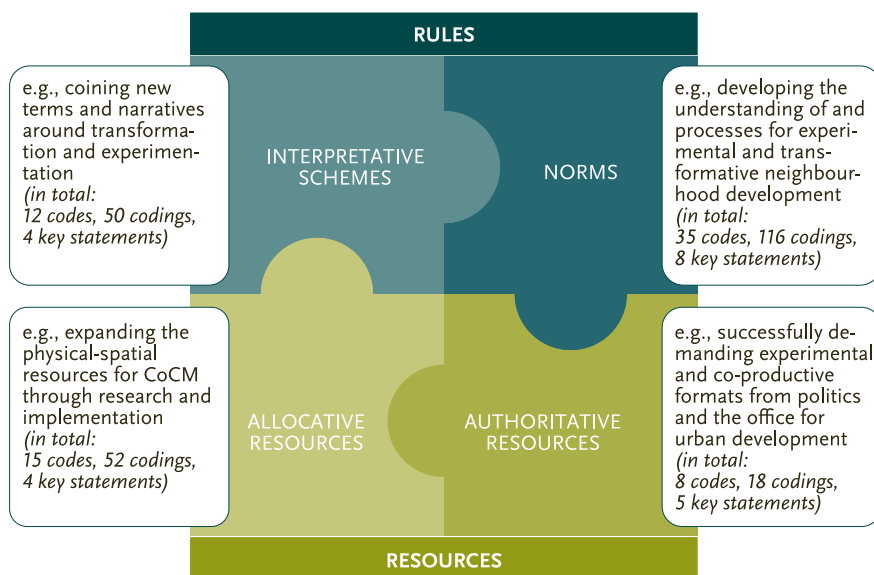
RULES

e.g., coining new terms and narratives around transformation and experimentation
*(in total: 12 codes, 50 codings, 4 key statements)*

INTERPRETATIVE SCHEMES

NORMS

e.g., developing the understanding of and processes for experimental and transformative neighbourhood development
*(in total: 35 codes, 116 codings, 8 key statements)*

e.g., expanding the physical-spatial resources for CoCM through research and implementation
*(in total: 15 codes, 52 codings, 4 key statements)*

ALLOCATIVE RESOURCES

AUTHORITATIVE RESOURCES

e.g., successfully demanding experimental and co-productive formats from politics and the office for urban development
*(in total: 8 codes, 18 codings, 5 key statements)*

RESOURCES